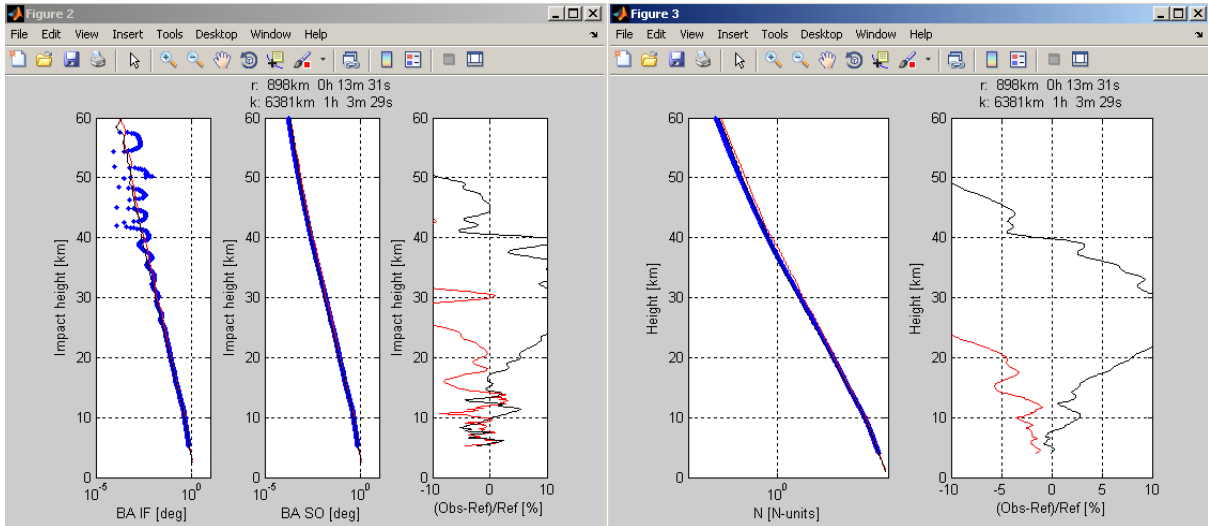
Figure 2

File Edit View Insert Tools Desktop Window Help

r: 898km 0h 13m 31s
k: 6381km 1h 3m 29s

60
50
40
30
20
10
0

Impact height [km]

$10^{-5}$ $10^{0}$

BA IF [deg]

60
50
40
30
20
10
0

Impact height [km]

$10^{-5}$ $10^{0}$

BA SO [deg]

60
50
40
30
20
10
0

Impact height [km]

-10 0 10

(Obs-Ref)/Ref [%]

Figure 3

File Edit View Insert Tools Desktop Window Help

r: 898km 0h 13m 31s
k: 6381km 1h 3m 29s

60
50
40
30
20
10
0

Height [km]

$10^{0}$

N [N-units]

60
50
40
30
20
10
0

Height [km]

-10 -5 0 5 10

(Obs-Ref)/Ref [%]